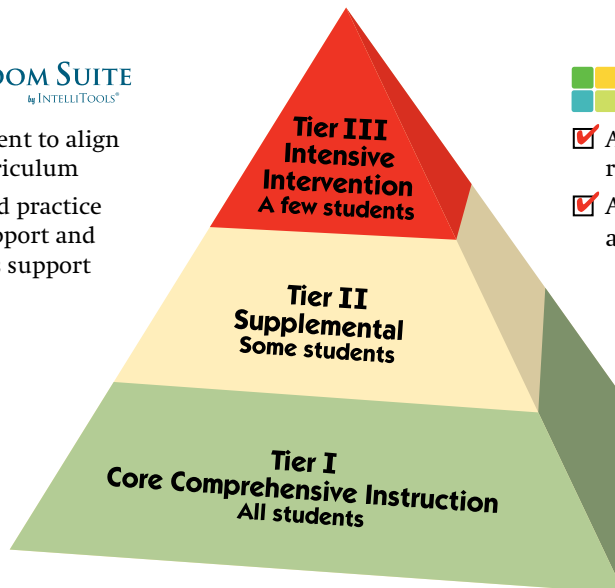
OOM SUITE
by INTELLITOOLS®

ent to align
riculum

d practice
pport and
support

Tier III
Intensive
Intervention
A few students

Tier II
Supplemental
Some students

Tier I
Core Comprehensive Instruction
All students

A
r

A
a